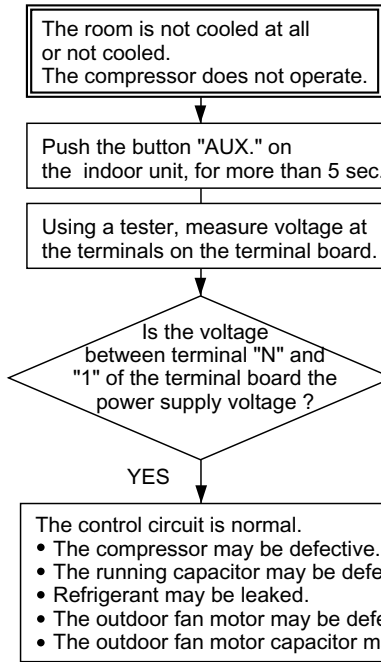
The room is not cooled at all or not cooled.
The compressor does not operate.

Push the button "AUX." on the indoor unit, for more than 5 sec.

Using a tester, measure voltage at the terminals on the terminal board.

Is the voltage between terminal "N" and "1" of the terminal board the power supply voltage ?

YES

The control circuit is normal.
• The compressor may be defective.
• The running capacitor may be defe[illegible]
• Refrigerant may be leaked.
• The outdoor fan motor may be defe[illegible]
• The outdoor fan motor capacitor m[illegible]